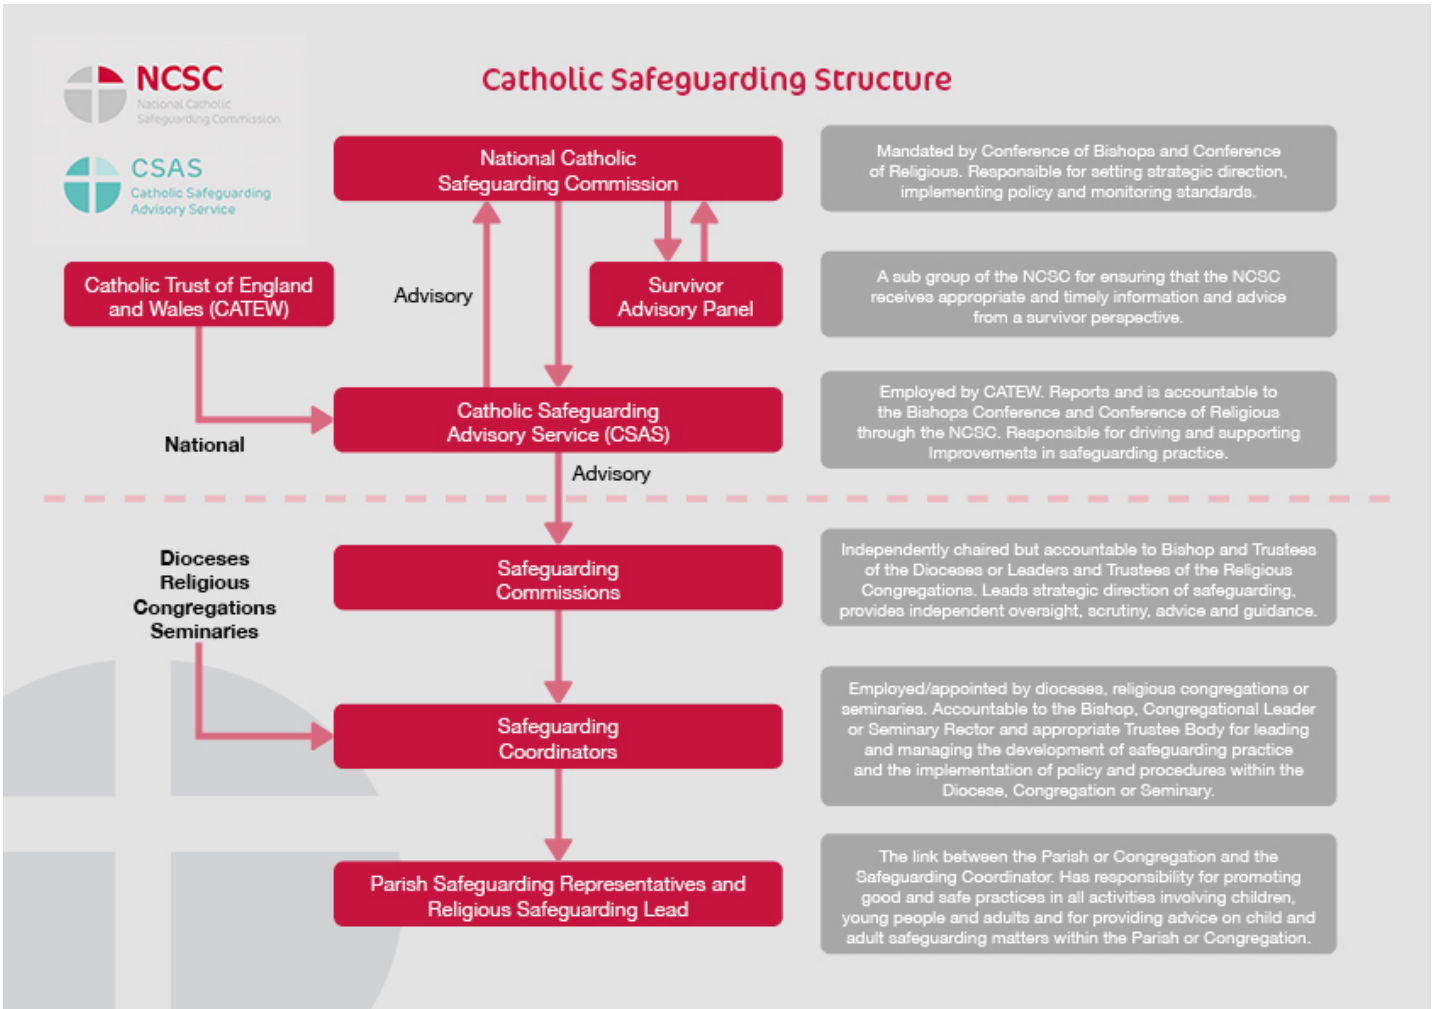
NCSC
National Catholic Safeguarding Commission

CSAS
Catholic Safeguarding Advisory Service

Catholic Safeguarding Structure

National Catholic Safeguarding Commission

Mandated by Conference of Bishops and Conference of Religious. Responsible for setting strategic direction, implementing policy and monitoring standards.

Catholic Trust of England and Wales (CATEW)

Advisory

Survivor Advisory Panel

A sub group of the NCSC for ensuring that the NCSC receives appropriate and timely information and advice from a survivor perspective.

Catholic Safeguarding Advisory Service (CSAS)

National

Employed by CATEW. Reports and is accountable to the Bishops Conference and Conference of Religious through the NCSC. Responsible for driving and supporting improvements in safeguarding practice.

Advisory

Dioceses
Religious
Congregations
Seminaries

Safeguarding Commissions

Independently chaired but accountable to Bishop and Trustees of the Dioceses or Leaders and Trustees of the Religious Congregations. Leads strategic direction of safeguarding, provides independent oversight, scrutiny, advice and guidance.

Safeguarding Coordinators

Employed/appointed by dioceses, religious congregations or seminaries. Accountable to the Bishop, Congregational Leader or Seminary Rector and appropriate Trustee Body for leading and managing the development of safeguarding practice and the implementation of policy and procedures within the Diocese, Congregation or Seminary.

Parish Safeguarding Representatives and Religious Safeguarding Lead

The link between the Parish or Congregation and the Safeguarding Coordinator. Has responsibility for promoting good and safe practices in all activities involving children, young people and adults and for providing advice on child and adult safeguarding matters within the Parish or Congregation.